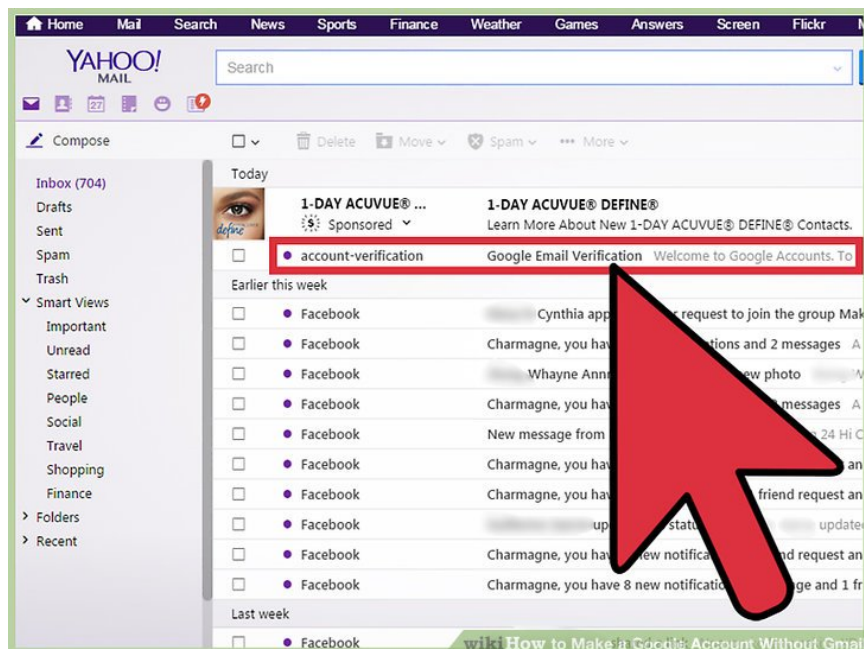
Home Mail Search News Sports Finance Weather Games Answers Screen Flickr M

YAHOO! MAIL

Search

Compose

Delete Move Spam More

Inbox (704)
Drafts
Sent
Spam
Trash
Smart Views
Important
Unread
Starred
People
Social
Travel
Shopping
Finance
Folders
Recent

Today

1-DAY ACUVUE® ... Sponsored
1-DAY ACUVUE® DEFINE® Learn More About New 1-DAY ACUVUE® DEFINE® Contacts.

define

account-verification Google Email Verification Welcome to Google Accounts. To

Earlier this week

Facebook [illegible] Cynthia app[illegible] request to join the group Mak
Facebook Charmagne, you hav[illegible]tions and 2 messages A
Facebook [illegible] Whayne Ann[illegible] ew photo
Facebook Charmagne, you hav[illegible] messages A
Facebook New message from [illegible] 24 Hi C
Facebook Charmagne, you hav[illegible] an
Facebook Charmagne, you hav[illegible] friend request an
Facebook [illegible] up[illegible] statu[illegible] update
Facebook Charmagne, you hav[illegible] new notifica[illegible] nd request an
Facebook Charmagne, you have 8 new notifica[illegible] ge and 1 f

Last week

Facebook

wiki How to Make a Google Account Without Gmai